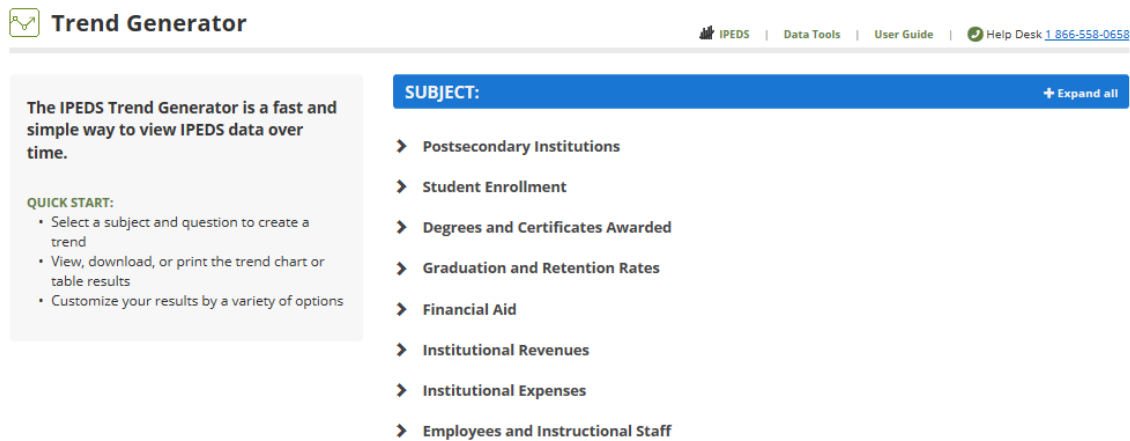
Trend Generator

IPEDS | Data Tools | User Guide | Help Desk 1 866-558-0658

The IPEDS Trend Generator is a fast and simple way to view IPEDS data over time.

QUICK START:
• Select a subject and question to create a trend
• View, download, or print the trend chart or table results
• Customize your results by a variety of options

SUBJECT:

+ Expand all

Postsecondary Institutions

Student Enrollment

Degrees and Certificates Awarded

Graduation and Retention Rates

Financial Aid

Institutional Revenues

Institutional Expenses

Employees and Instructional Staff